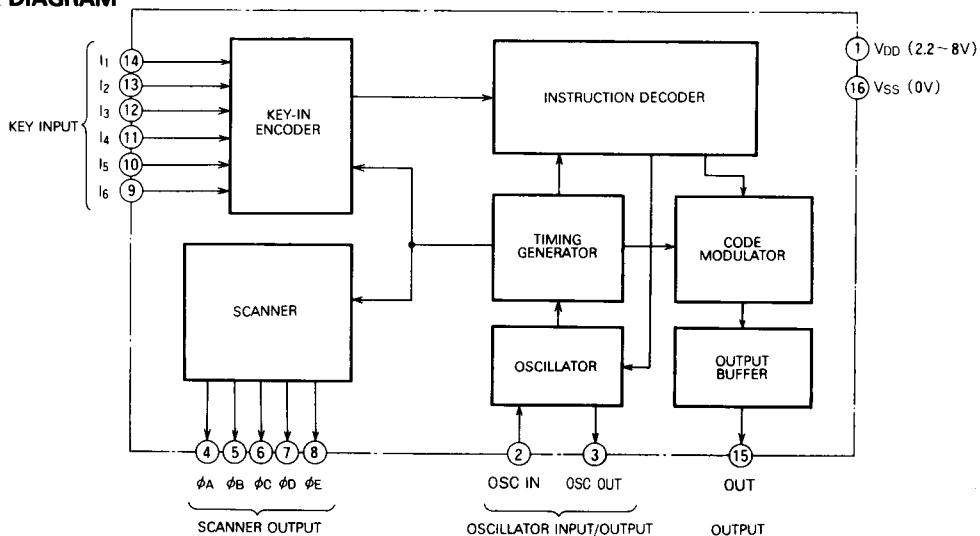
DIAGRAM

KEY INPUT

$I_1$ 14
$I_2$ 13
$I_3$ 12
$I_4$ 11
$I_5$ 10
$I_6$ 9

KEY-IN ENCODER

INSTRUCTION DECODER

1 $V_{DD}$ (2.2 ~ 8V)
16 $V_{SS}$ (0V)

SCANNER

TIMING GENERATOR

CODE MODULATOR

OSCILLATOR

OUTPUT BUFFER

4 5 6 7 8
$\phi A$ $\phi B$ $\phi C$ $\phi D$ $\phi E$
SCANNER OUTPUT

2 3
OSC IN OSC OUT
OSCILLATOR INPUT/OUTPUT

15
OUT
OUTPUT